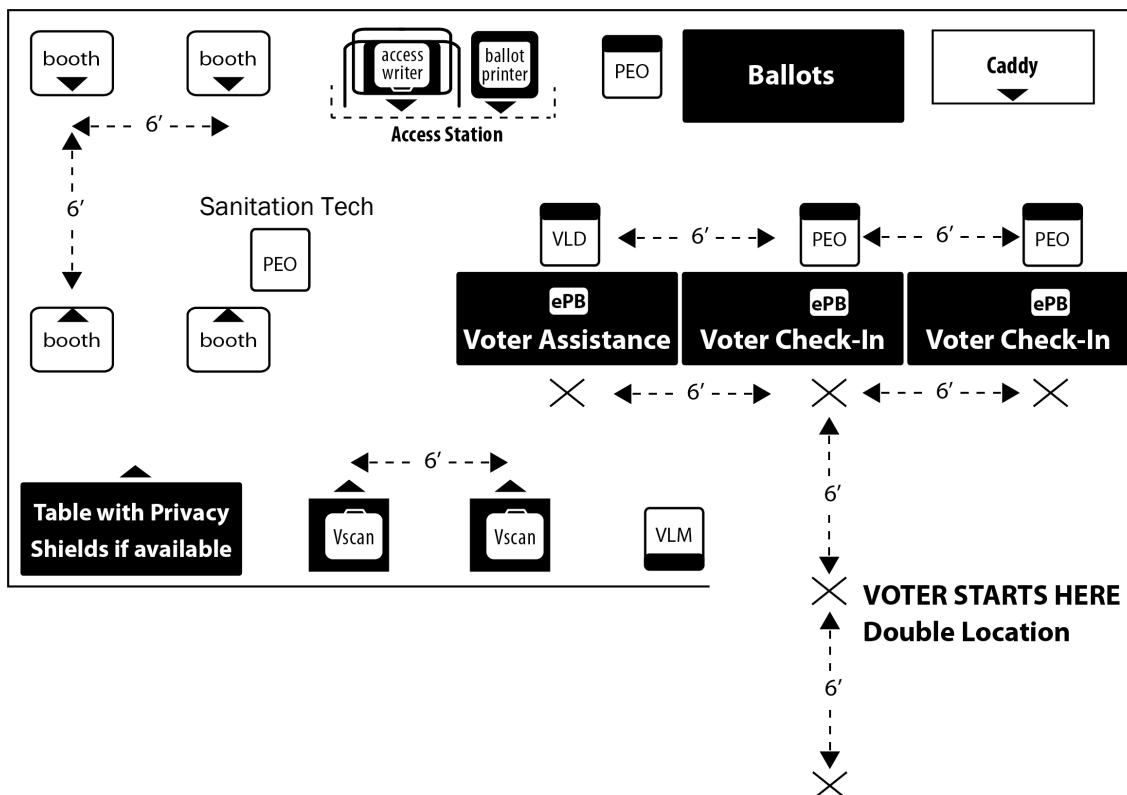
booth

booth

access writer

ballot printer

Access Station

PEO

Ballots

Caddy

6′

6′

Sanitation Tech

PEO

VLD

6′

PEO

6′

PEO

booth

booth

ePB
Voter Assistance

ePB
Voter Check-In

ePB
Voter Check-In

6′

6′

6′

6′

Table with Privacy Shields if available

Vscan

Vscan

VLM

VOTER STARTS HERE
Double Location

6′